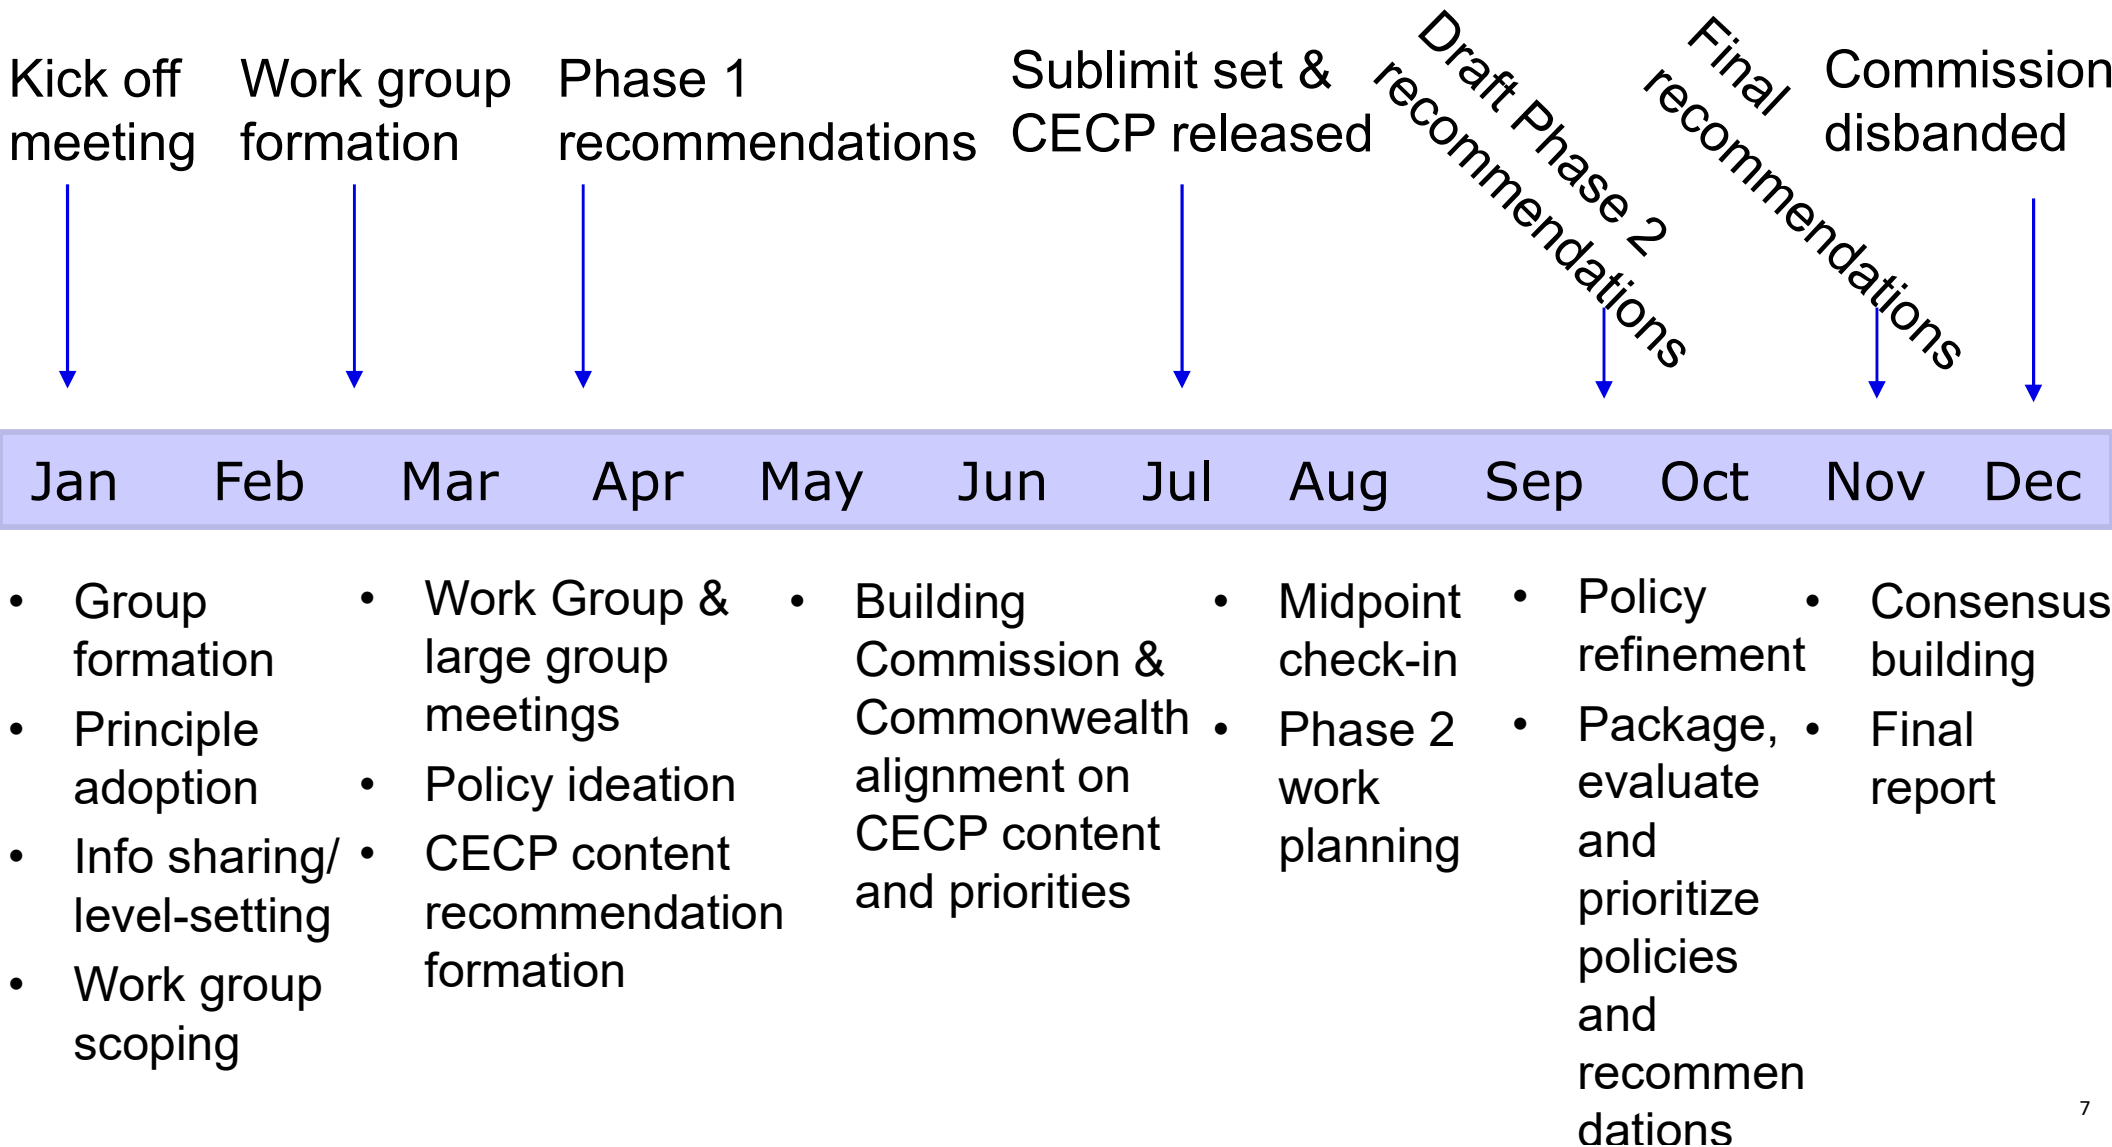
Kick off meeting

Work group formation

Phase 1 recommendations

Sublimit set & CECP released

Draft Phase 2 recommendations

Final recommendations

Commission disbanded

| Jan | Feb | Mar | Apr | May | Jun | Jul | Aug | Sep | Oct | Nov | Dec |
|---|---|---|---|---|---|---|---|---|---|---|---|

- Group formation
- Principle adoption
- Info sharing/ level-setting
- Work group scoping

- Work Group & large group meetings
- Policy ideation
- CECP content recommendation formation

- Building Commission & Commonwealth alignment on CECP content and priorities

- Midpoint check-in
- Phase 2 work planning

- Policy refinement
- Package, evaluate and prioritize policies and recommen dations

- Consensus building
- Final report

7